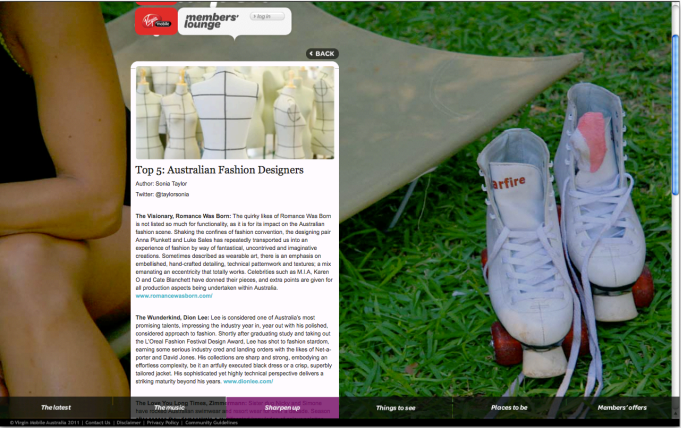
Virgin Mobile

members' lounge

» log in

BACK

Top 5: Australian Fashion Designers

Author: Sonia Taylor

Twitter: @taylorsonia

The Visionary, Romance Was Born: The quirky likes of Romance Was Born is not listed so much for functionality, as it is for its impact on the Australian fashion scene. Shaking the confines of fashion convention, the designing pair Anna Plunkett and Luke Sales has repeatedly transported us into an experience of fashion by way of fantastical, uncontrived and imaginative creations. Sometimes described as wearable art, there is an emphasis on embellished, hand-crafted detailing, technical patternwork and textures: a mix emanating an eccentricity that totally works. Celebrities such as M.I.A, Karen O and Cate Blanchett have donned their pieces, and extra points are given for all production aspects being undertaken within Australia. www.romancewasborn.com/

The Wunderkind, Dion Lee: Lee is considered one of Australia's most promising talents, impressing the industry year in, year out with his polished, considered approach to fashion. Shortly after graduating study and taking out the L'Oreal Fashion Festival Design Award, Lee has shot to fashion stardom, earning some serious industry cred and landing orders with the likes of Net-a-porter and David Jones. His collections are sharp and strong, embodying an effortless complexity, be it an artfully executed black dress or a crisp, superbly tailored jacket. His sophisticated yet highly technical perspective delivers a striking maturity beyond his years. www.dionlee.com/

The Love You Long Times, Zimmermann: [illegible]

arfire

The latest | The music | Sharpen up | Things to see | Places to be | Members' offers

© Virgin Mobile Australia 2011 | Contact Us | Disclaimer | Privacy Policy | Community Guidelines